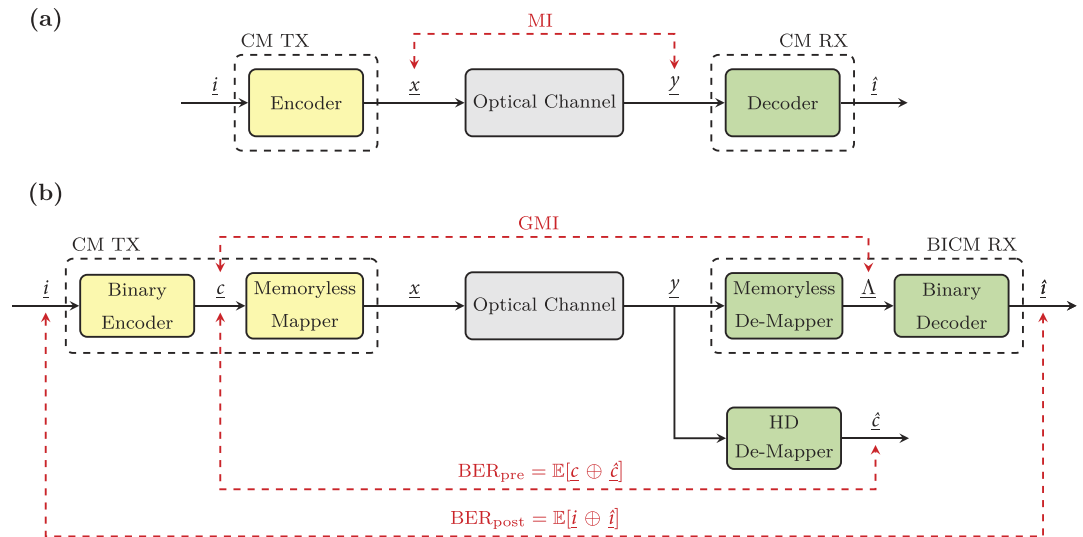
(a)

MI

CM TX

CM RX

$\underline{i}$

Encoder

$\underline{x}$

Optical Channel

$\underline{y}$

Decoder

$\underline{\hat{i}}$

(b)

GMI

CM TX

BICM RX

$\underline{i}$

Binary Encoder

$\underline{c}$

Memoryless Mapper

$\underline{x}$

Optical Channel

$\underline{y}$

Memoryless De-Mapper

$\underline{\Lambda}$

Binary Decoder

$\underline{\hat{i}}$

HD De-Mapper

$\underline{\hat{c}}$

$\mathrm{BER}_{\mathrm{pre}} = \mathbb{E}[\underline{c} \oplus \underline{\hat{c}}]$

$\mathrm{BER}_{\mathrm{post}} = \mathbb{E}[\underline{i} \oplus \underline{\hat{i}}]$